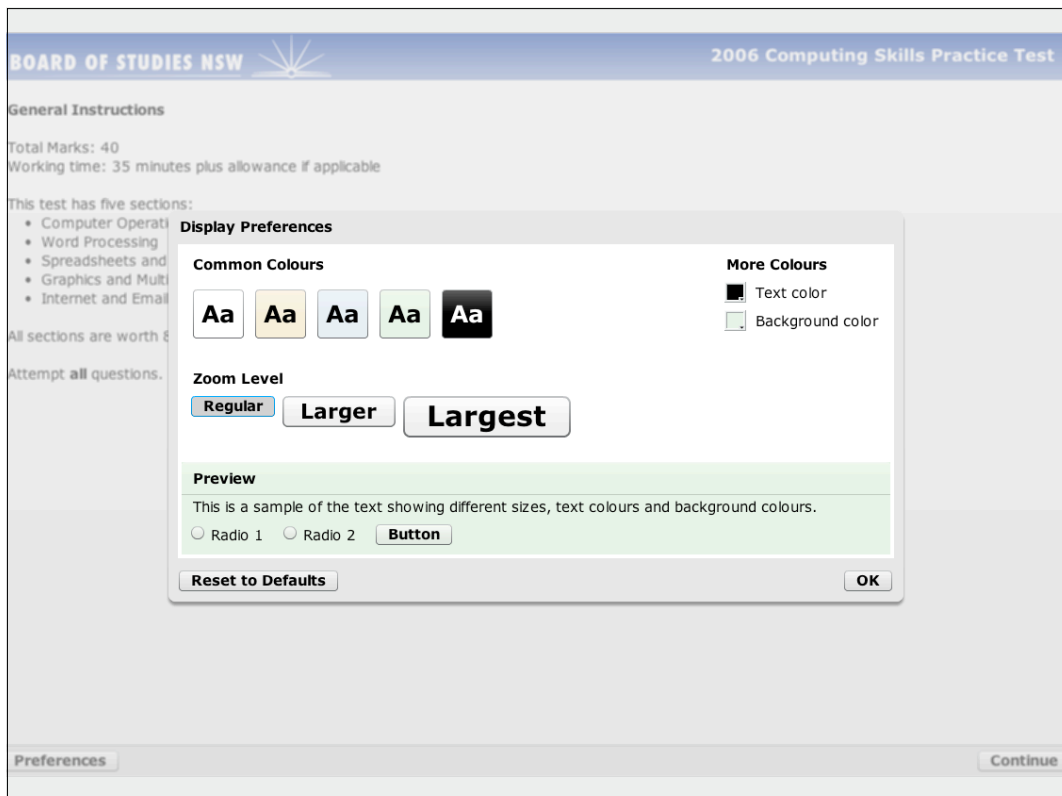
BOARD OF STUDIES NSW

2006 Computing Skills Practice Test

General Instructions

Total Marks: 40
Working time: 35 minutes plus allowance if applicable

This test has five sections:
• Computer Operati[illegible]
• Word Processing
• Spreadsheets and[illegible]
• Graphics and Multi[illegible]
• Internet and Email

All sections are worth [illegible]

Attempt **all** questions.

Display Preferences

Common Colours

Aa Aa Aa Aa Aa

More Colours

Text color

Background color

Zoom Level

Regular Larger Largest

Preview

This is a sample of the text showing different sizes, text colours and background colours.

Radio 1 Radio 2 Button

Reset to Defaults

OK

Preferences

Continue